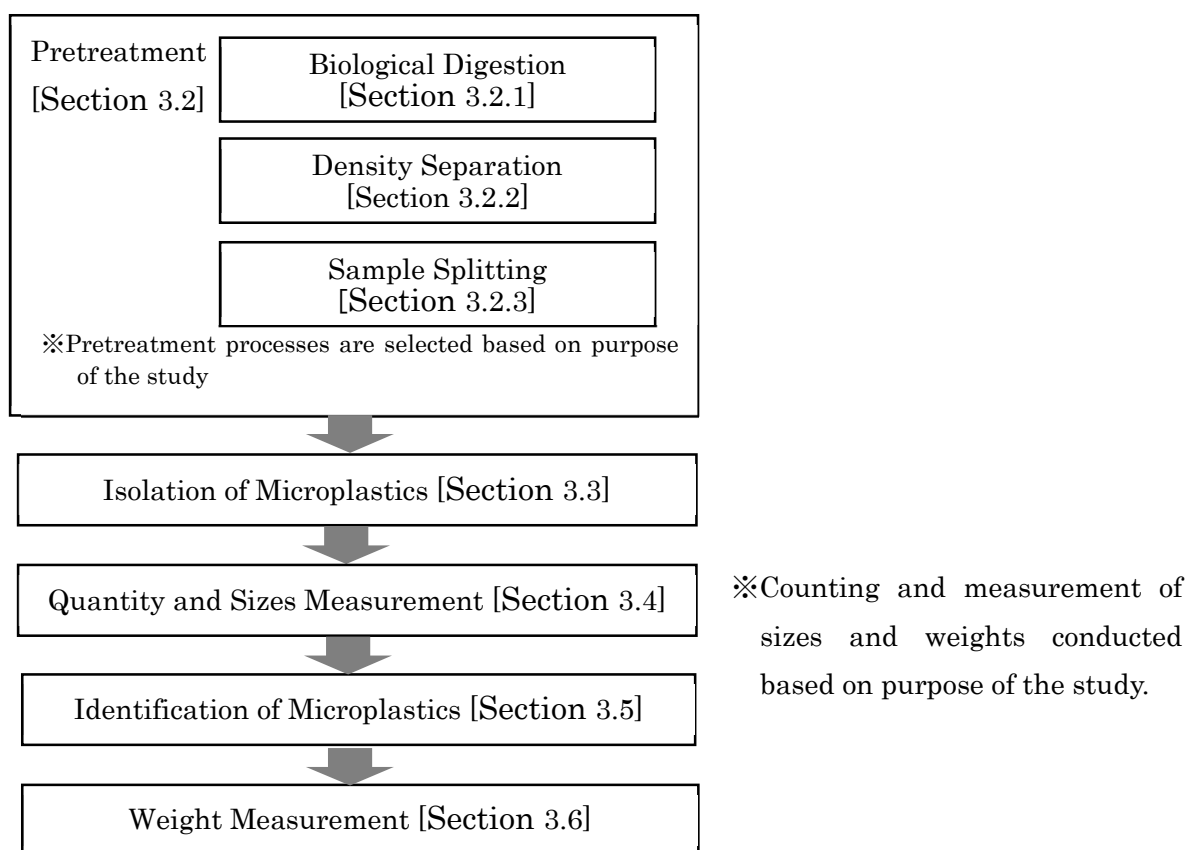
Pretreatment [Section 3.2]

Biological Digestion [Section 3.2.1]

Density Separation [Section 3.2.2]

Sample Splitting [Section 3.2.3]

※Pretreatment processes are selected based on purpose of the study

Isolation of Microplastics [Section 3.3]

Quantity and Sizes Measurement [Section 3.4]

※Counting and measurement of sizes and weights conducted based on purpose of the study.

Identification of Microplastics [Section 3.5]

Weight Measurement [Section 3.6]